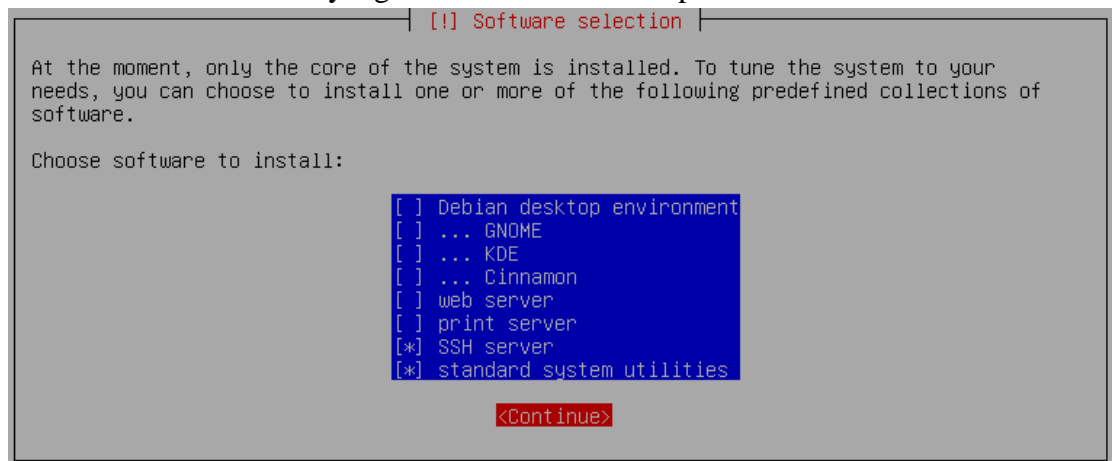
[!] Software selection

At the moment, only the core of the system is installed. To tune the system to your needs, you can choose to install one or more of the following predefined collections of software.

Choose software to install:

[ ] Debian desktop environment
[ ] ... GNOME
[ ] ... KDE
[ ] ... Cinnamon
[ ] web server
[ ] print server
[*] SSH server
[*] standard system utilities

<Continue>